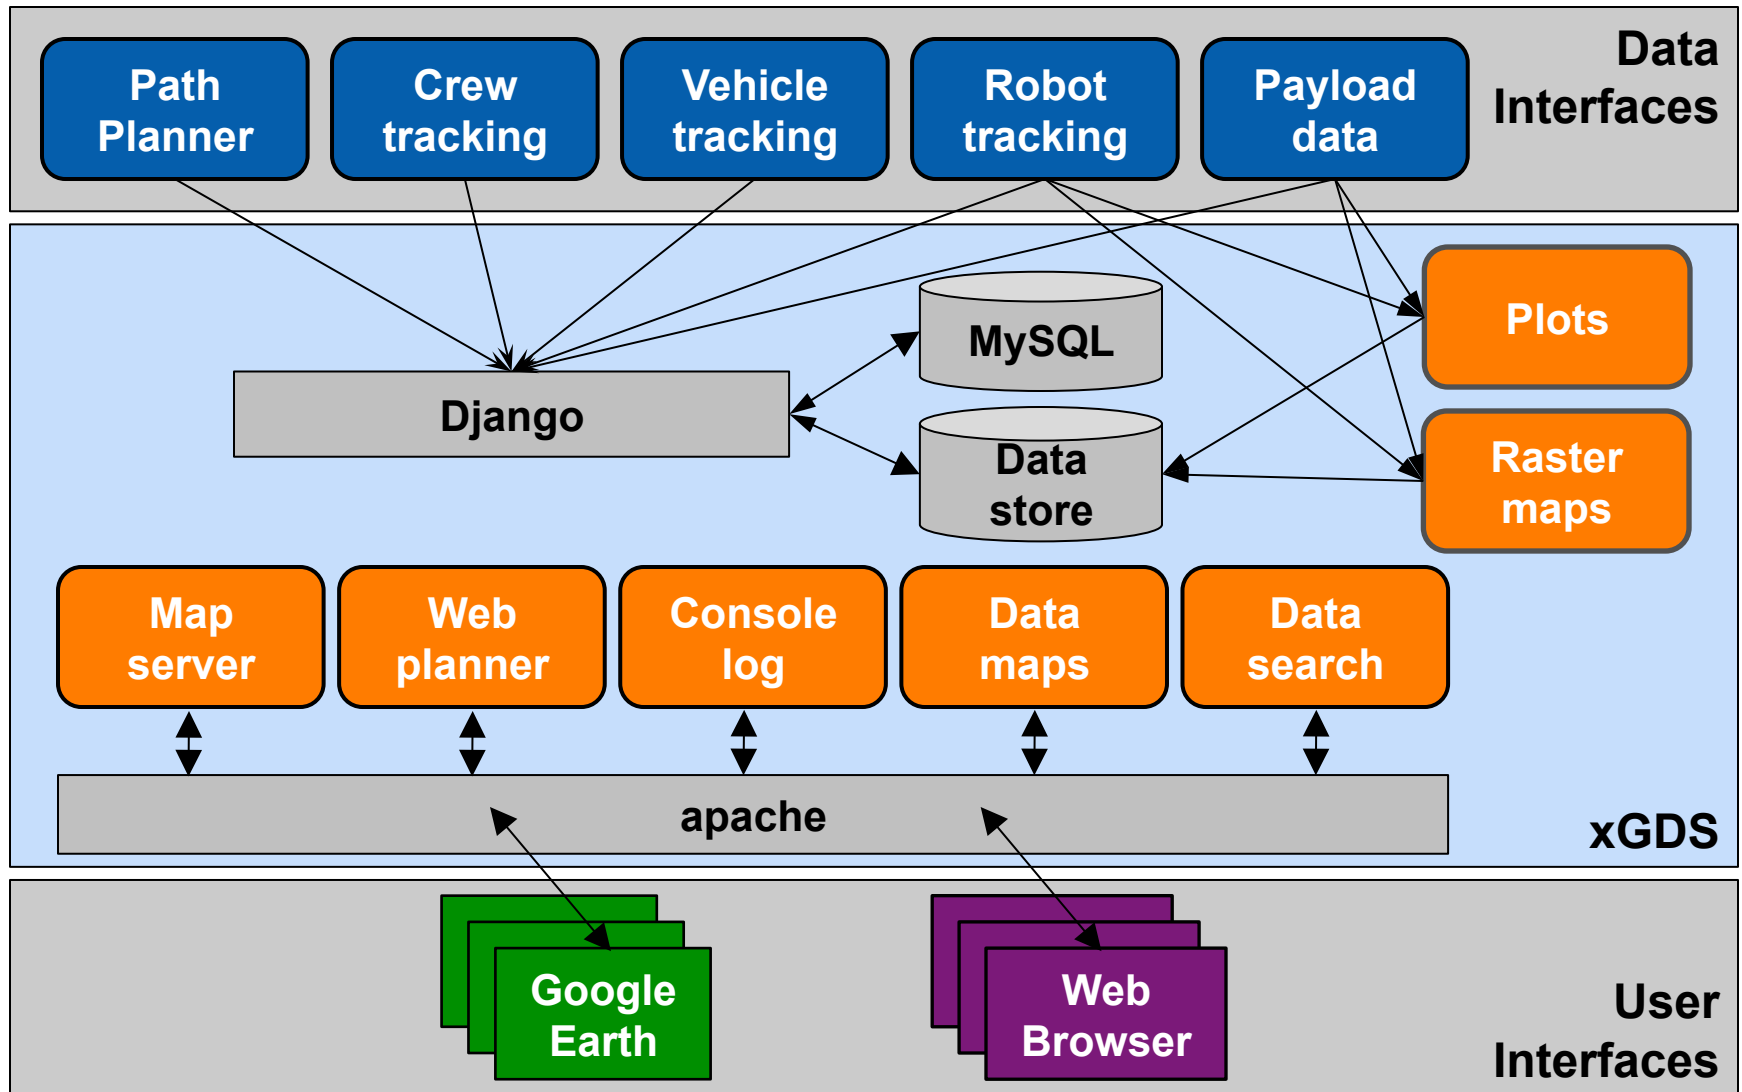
Path Planner

Crew tracking

Vehicle tracking

Robot tracking

Payload data

Data Interfaces

Plots

MySQL

Django

Data store

Raster maps

Map server

Web planner

Console log

Data maps

Data search

apache

xGDS

Google Earth

Web Browser

User Interfaces